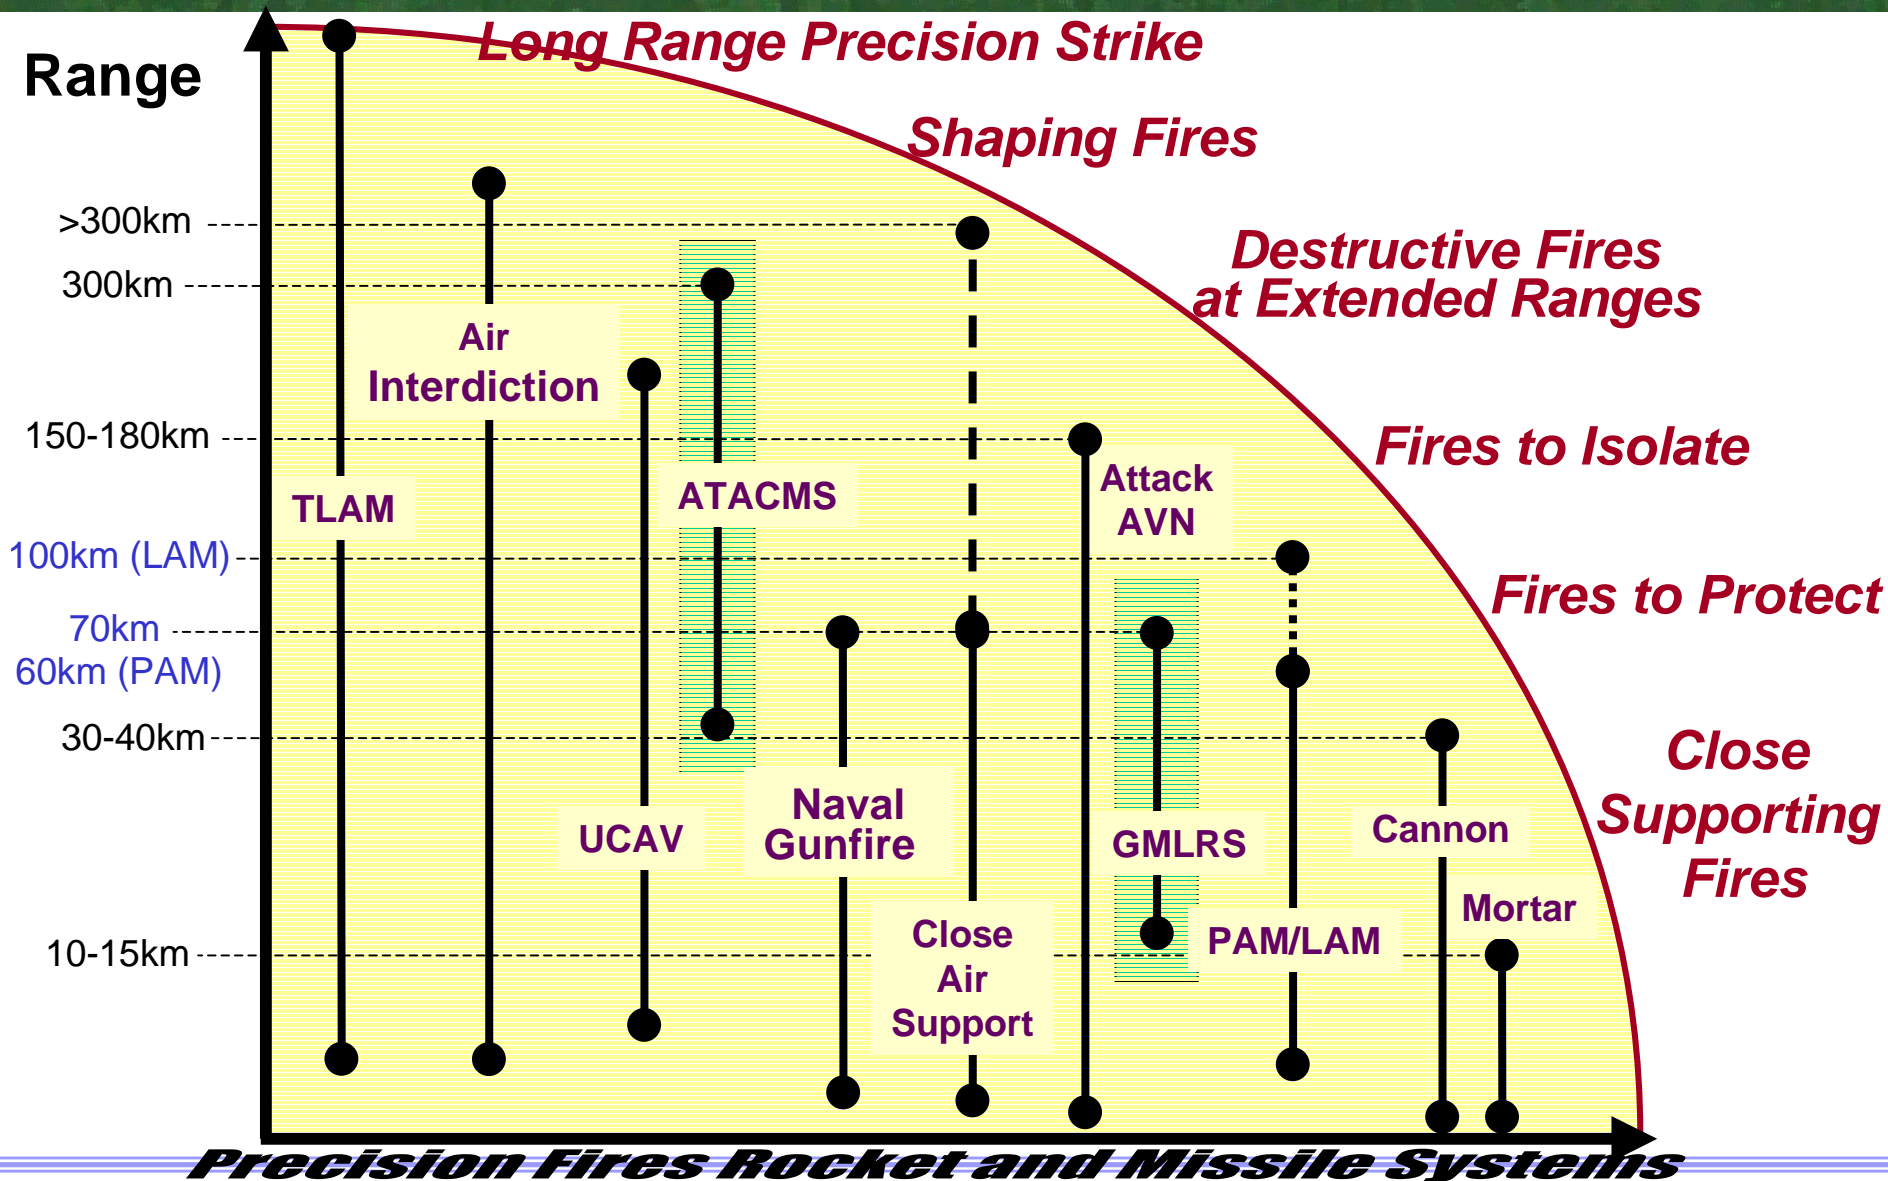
Range

Long Range Precision Strike

Shaping Fires

Destructive Fires at Extended Ranges

Fires to Isolate

Fires to Protect

Close Supporting Fires

>300km
300km
150-180km
100km (LAM)
70km
60km (PAM)
30-40km
10-15km

TLAM
Air Interdiction
UCAV
ATACMS
Naval Gunfire
Close Air Support
Attack AVN
GMLRS
PAM/LAM
Cannon
Mortar

Precision Fires Rocket and Missile Systems